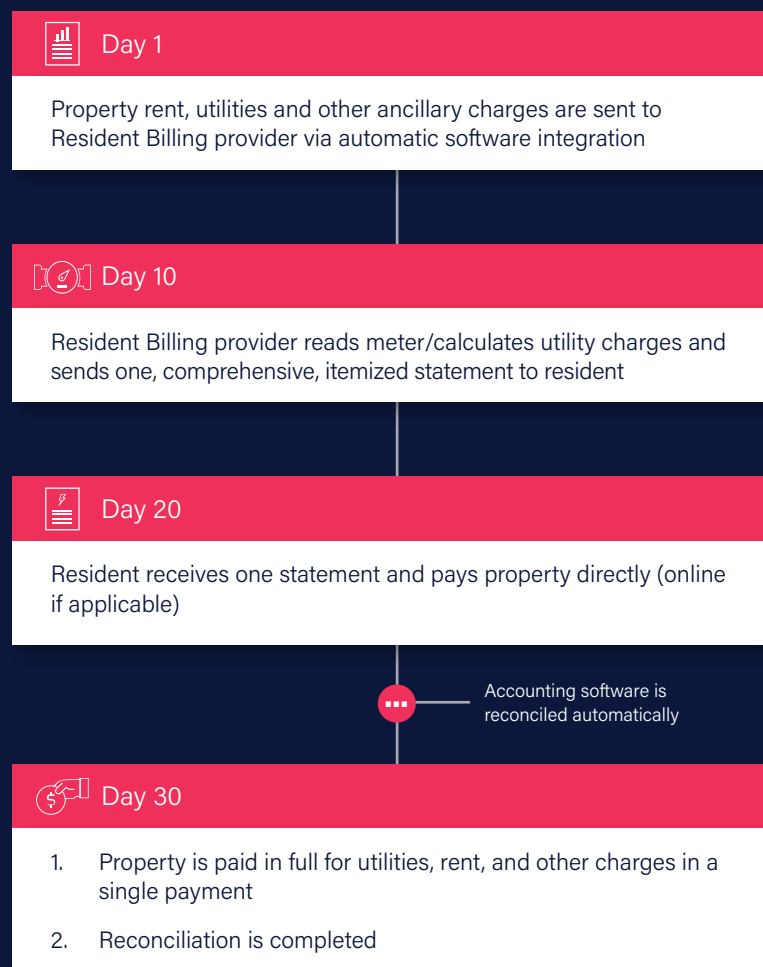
Day 1

Property rent, utilities and other ancillary charges are sent to Resident Billing provider via automatic software integration

Day 10

Resident Billing provider reads meter/calculates utility charges and sends one, comprehensive, itemized statement to resident

Day 20

Resident receives one statement and pays property directly (online if applicable)

Accounting software is reconciled automatically

Day 30

1. Property is paid in full for utilities, rent, and other charges in a single payment

2. Reconciliation is completed